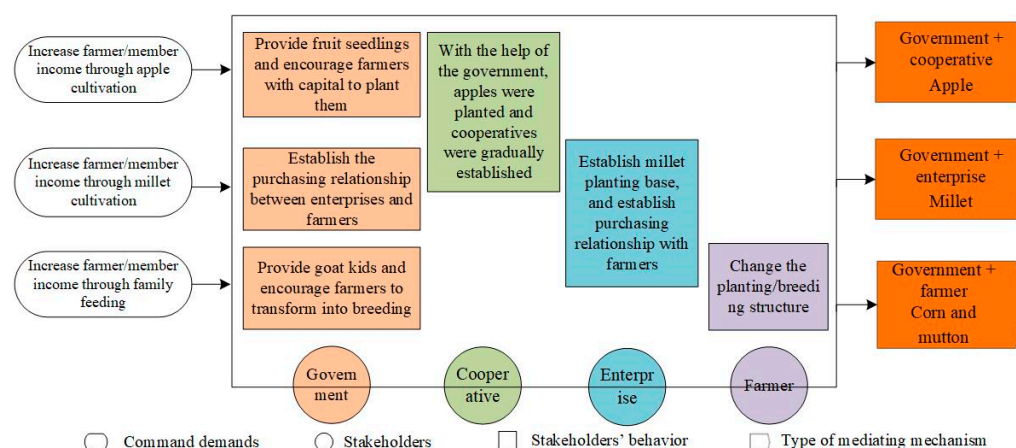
Increase farmer/member income through apple cultivation

Increase farmer/member income through millet cultivation

Increase farmer/member income through family feeding

Provide fruit seedlings and encourage farmers with capital to plant them

Establish the purchasing relationship between enterprises and farmers

Provide goat kids and encourage farmers to transform into breeding

With the help of the government, apples were planted and cooperatives were gradually established

Establish millet planting base, and establish purchasing relationship with farmers

Change the planting/breeding structure

Government + cooperative Apple

Government + enterprise Millet

Government + farmer Corn and mutton

Government

Cooperative

Enterprise

Farmer

Command demands

Stakeholders

Stakeholders' behavior

Type of mediating mechanism